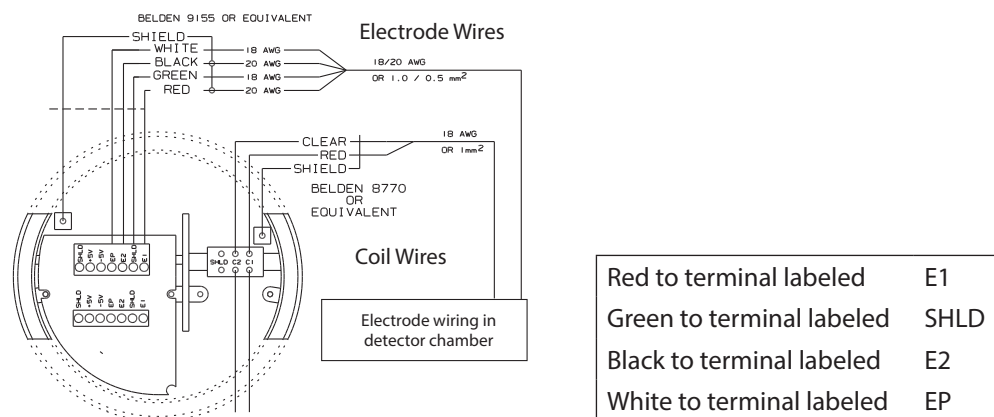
BELDEN 9155 OR EQUIVALENT

Electrode Wires

SHIELD
WHITE
BLACK
GREEN
RED

18 AWG
20 AWG
18 AWG
20 AWG

18/20 AWG
OR 1.0 / 0.5 mm$^2$

CLEAR
RED
SHIELD

18 AWG
OR 1mm$^2$

BELDEN 8770
OR
EQUIVALENT

SHLD +5V -5V EP E2 SHLD E1

SHLD C2 C1

Coil Wires

SHLD +5V -5V EP E2 SHLD E1

Electrode wiring in detector chamber

| | |
|---|---|
| Red to terminal labeled | E1 |
| Green to terminal labeled | SHLD |
| Black to terminal labeled | E2 |
| White to terminal labeled | EP |